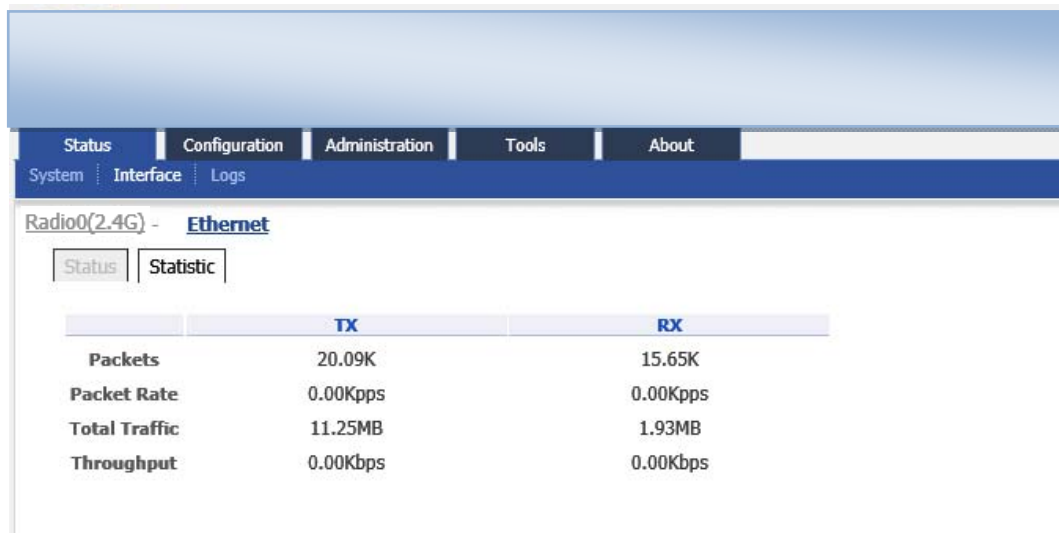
Status Configuration Administration Tools About

System Interface Logs

Radio0(2.4G) - Ethernet

Status Statistic

| | TX | RX |
|---|---|---|
| Packets | 20.09K | 15.65K |
| Packet Rate | 0.00Kpps | 0.00Kpps |
| Total Traffic | 11.25MB | 1.93MB |
| Throughput | 0.00Kbps | 0.00Kbps |